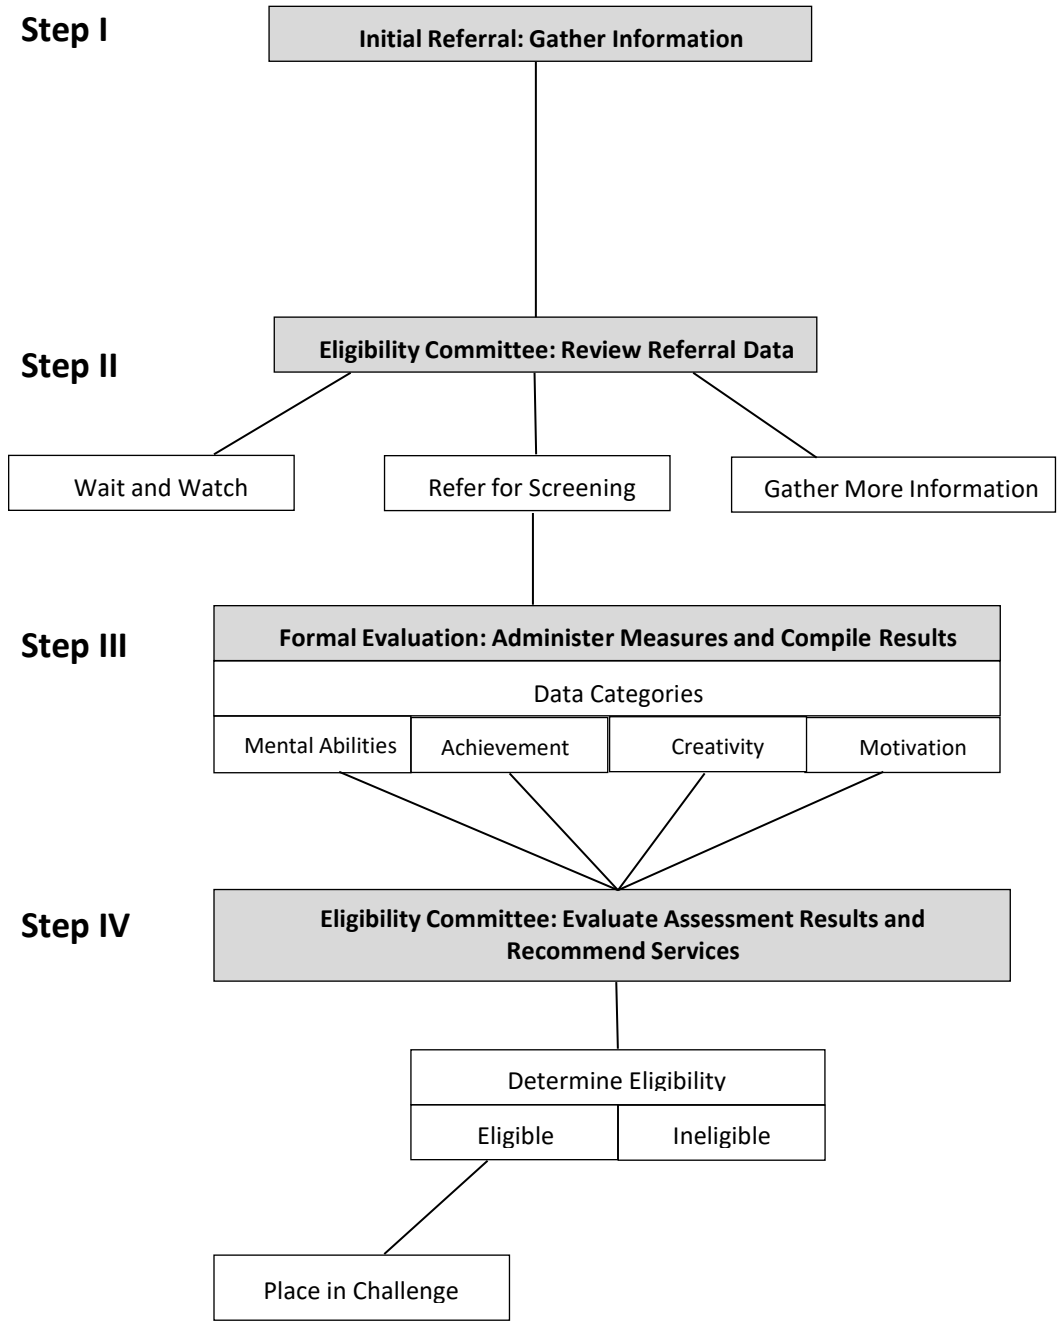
Step I

Initial Referral: Gather Information

Step II

Eligibility Committee: Review Referral Data

Wait and Watch

Refer for Screening

Gather More Information

Step III

Formal Evaluation: Administer Measures and Compile Results

Data Categories

Mental Abilities

Achievement

Creativity

Motivation

Step IV

Eligibility Committee: Evaluate Assessment Results and Recommend Services

Determine Eligibility

Eligible

Ineligible

Place in Challenge